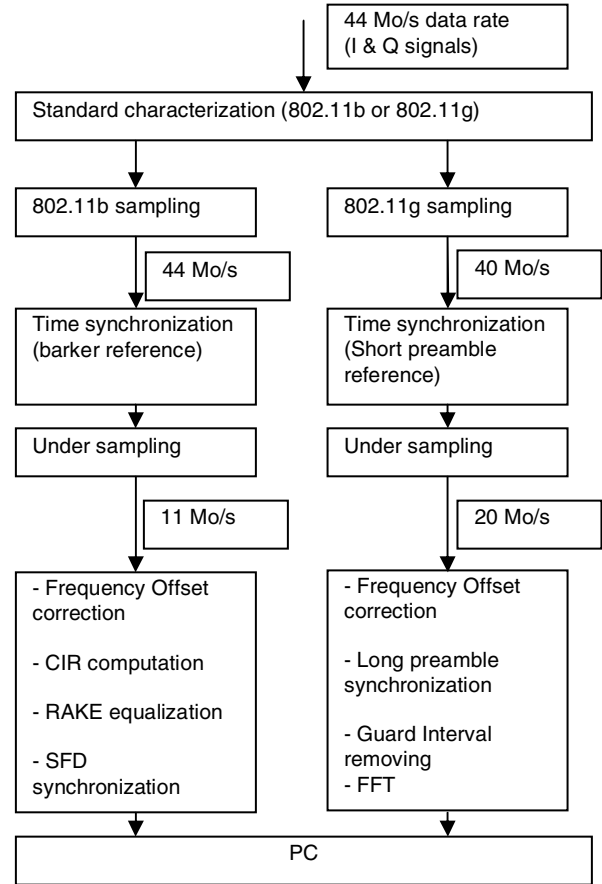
44 Mo/s data rate (I & Q signals)

Standard characterization (802.11b or 802.11g)

802.11b sampling

802.11g sampling

44 Mo/s

40 Mo/s

Time synchronization (barker reference)

Time synchronization (Short preamble reference)

Under sampling

Under sampling

11 Mo/s

20 Mo/s

- Frequency Offset correction

- CIR computation

- RAKE equalization

- SFD synchronization

- Frequency Offset correction

- Long preamble synchronization

- Guard Interval removing
- FFT

PC